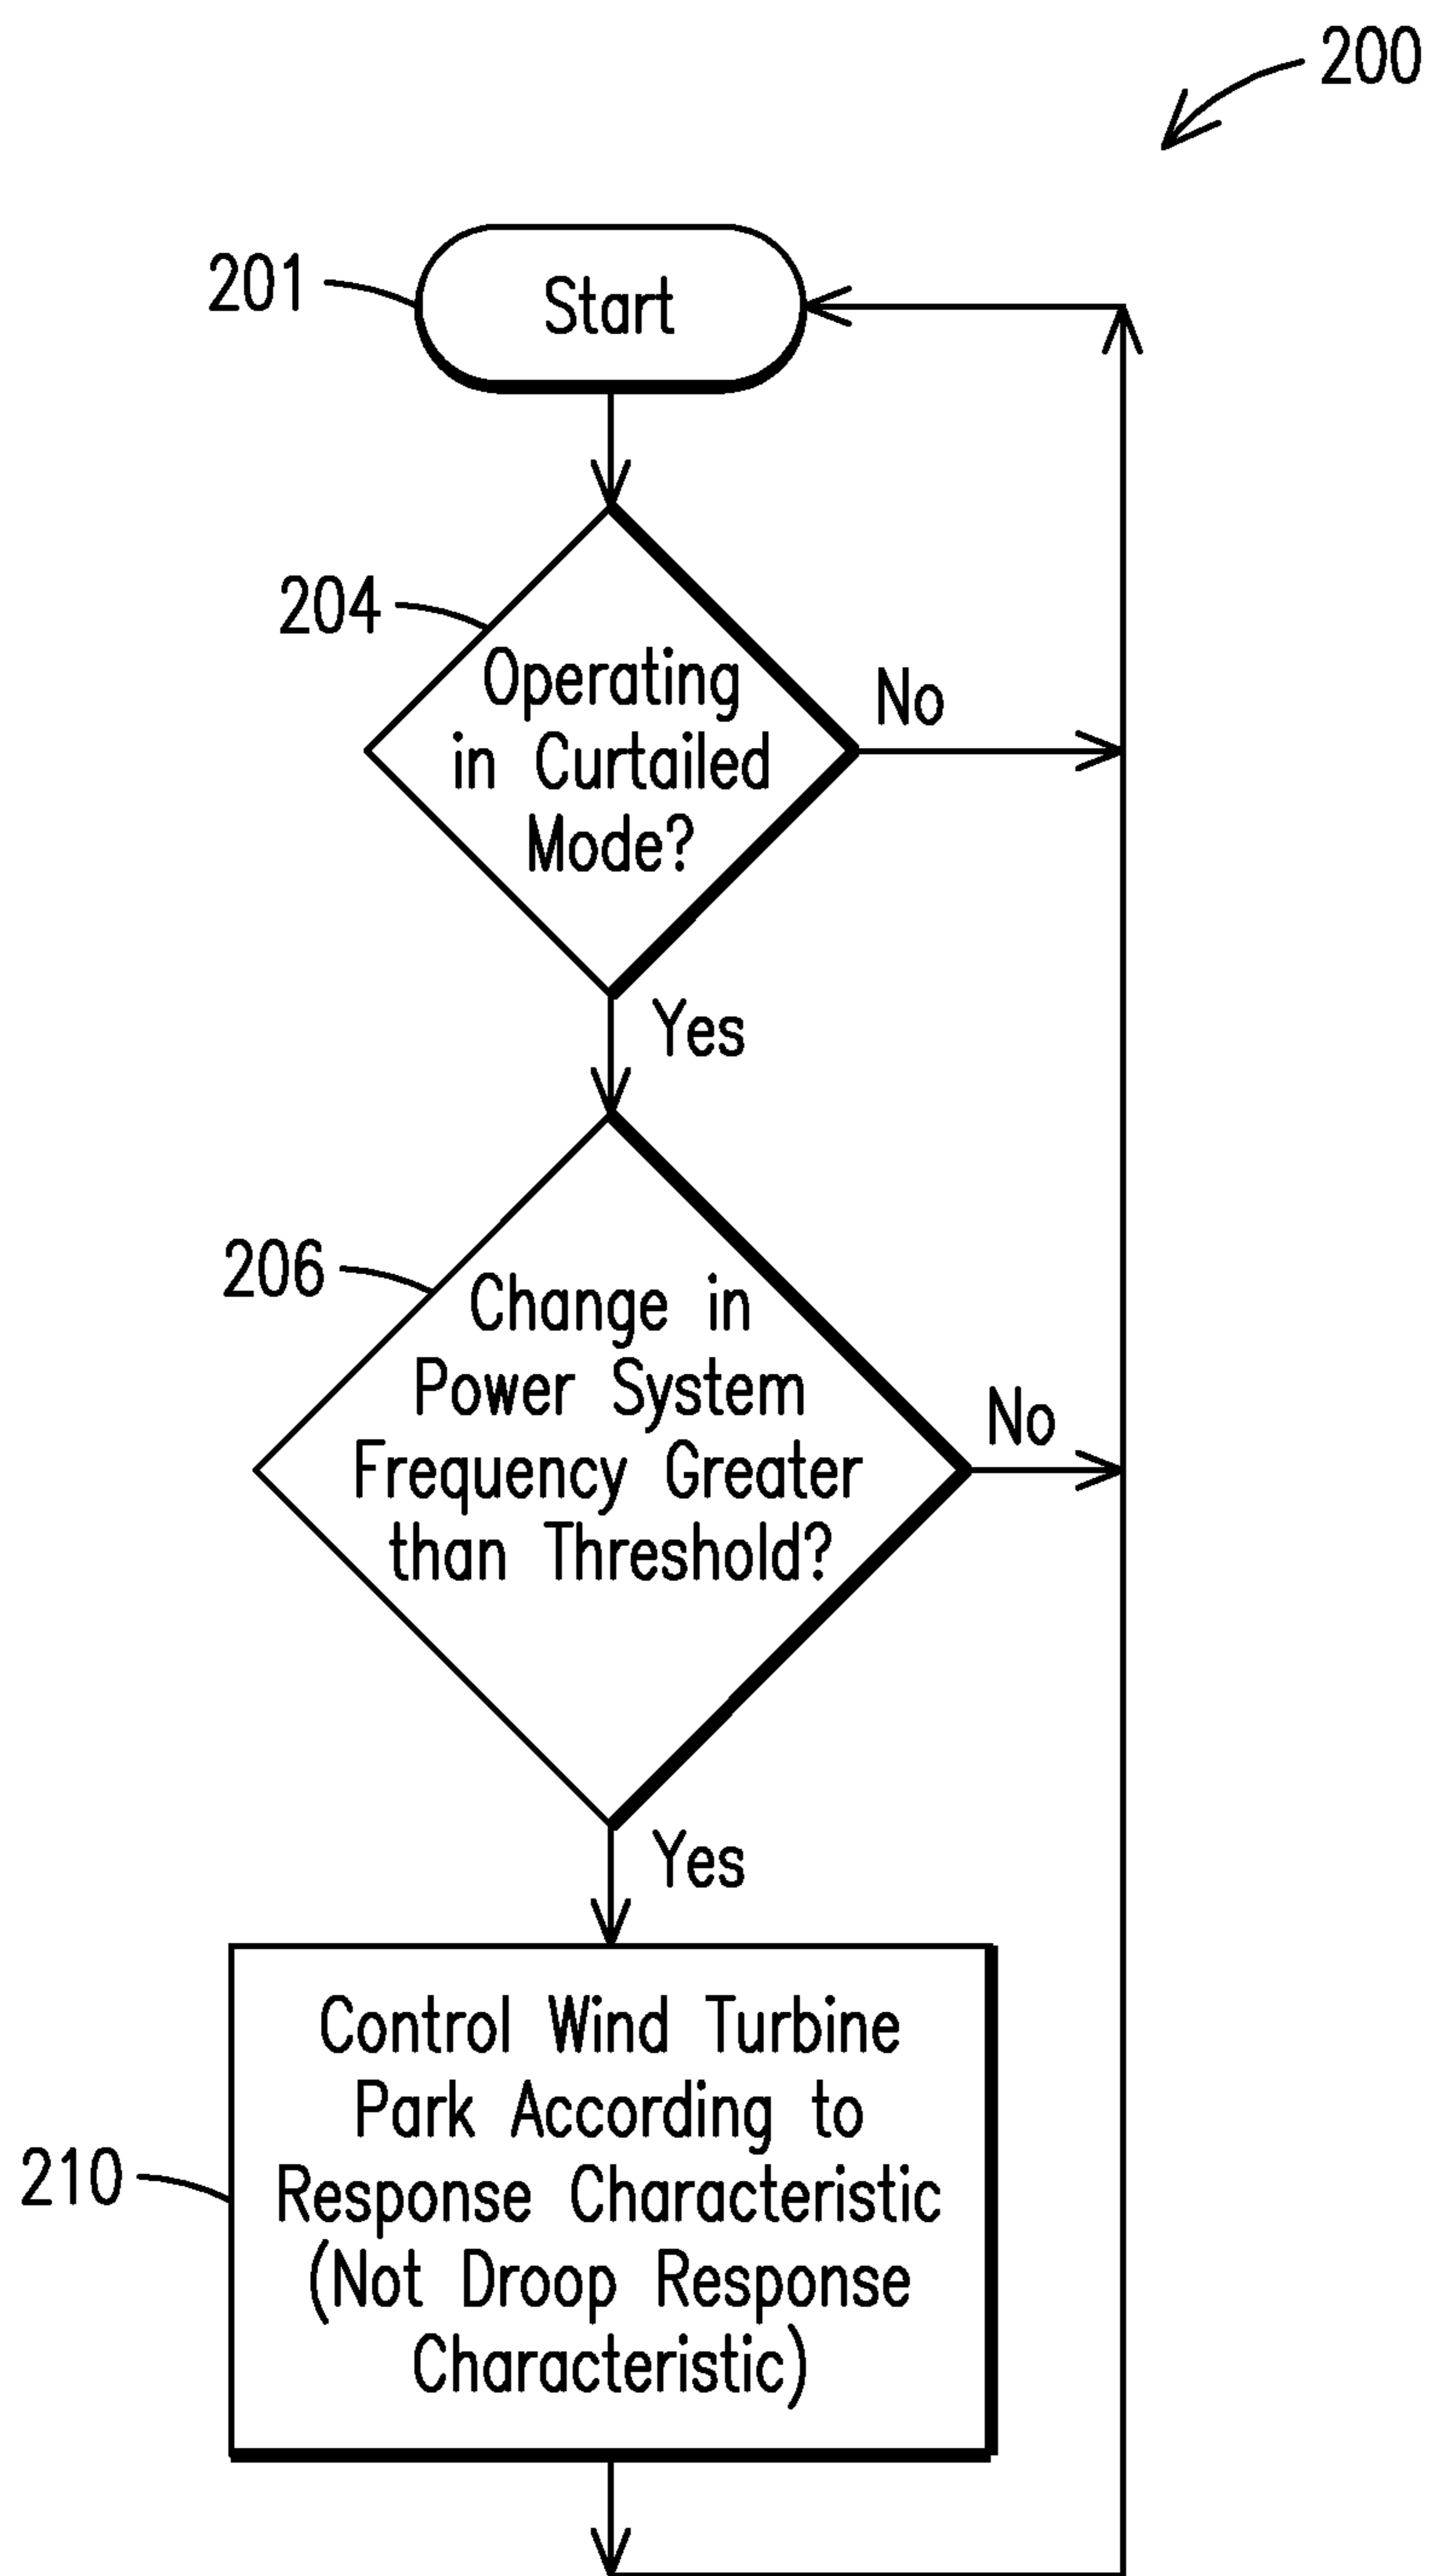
200

201

Start

204

Operating in Curtailed Mode?

No

Yes

206

Change in Power System Frequency Greater than Threshold?

No

Yes

210

Control Wind Turbine Park According to Response Characteristic (Not Droop Response Characteristic)